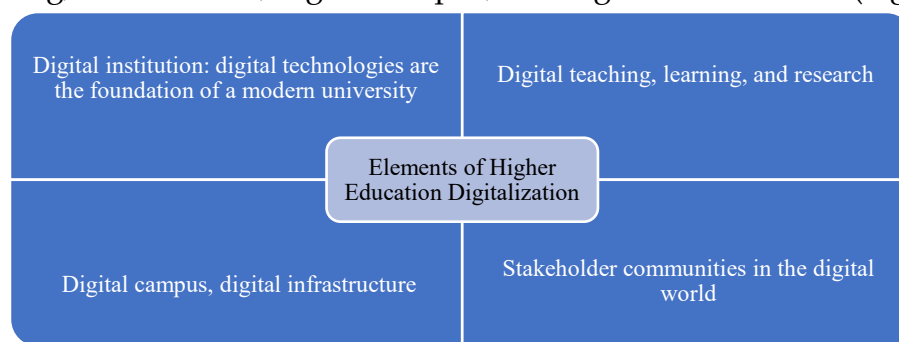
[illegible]

Digital institution: digital technologies are the foundation of a modern university

Digital teaching, learning, and research

Elements of Higher Education Digitalization

Digital campus, digital infrastructure

Stakeholder communities in the digital world